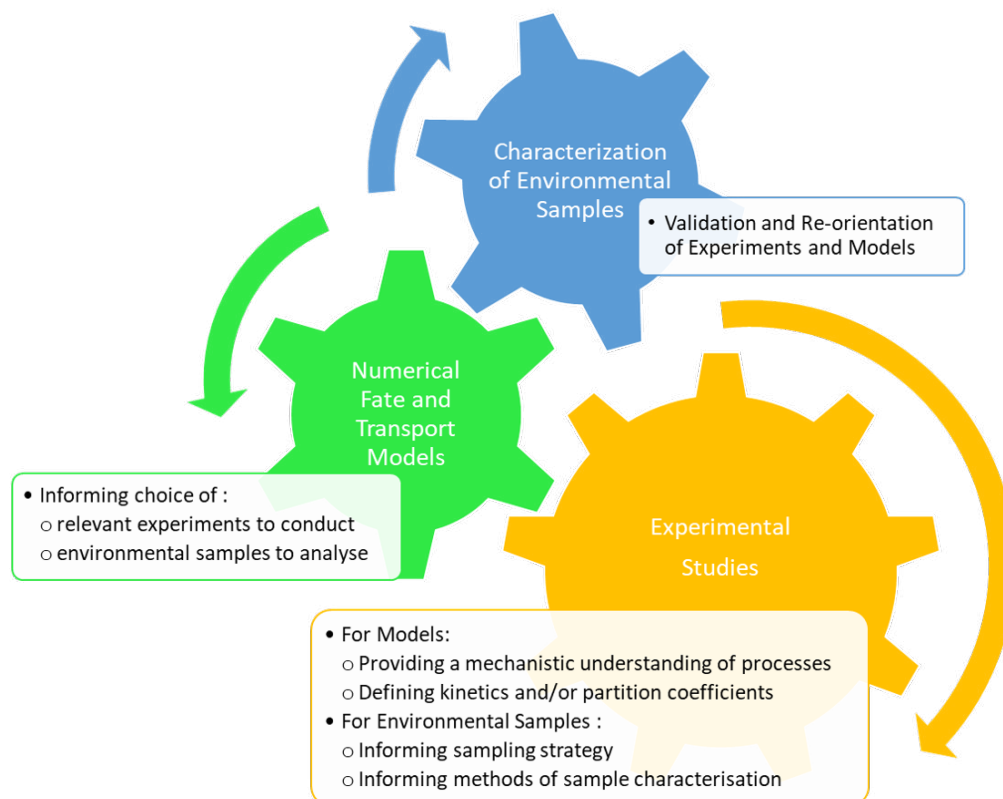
Characterization of Environmental Samples

• Validation and Re-orientation of Experiments and Models

Numerical Fate and Transport Models

• Informing choice of :
o relevant experiments to conduct
o environmental samples to analyse

Experimental Studies

• For Models:
o Providing a mechanistic understanding of processes
o Defining kinetics and/or partition coefficients
• For Environmental Samples :
o Informing sampling strategy
o Informing methods of sample characterisation